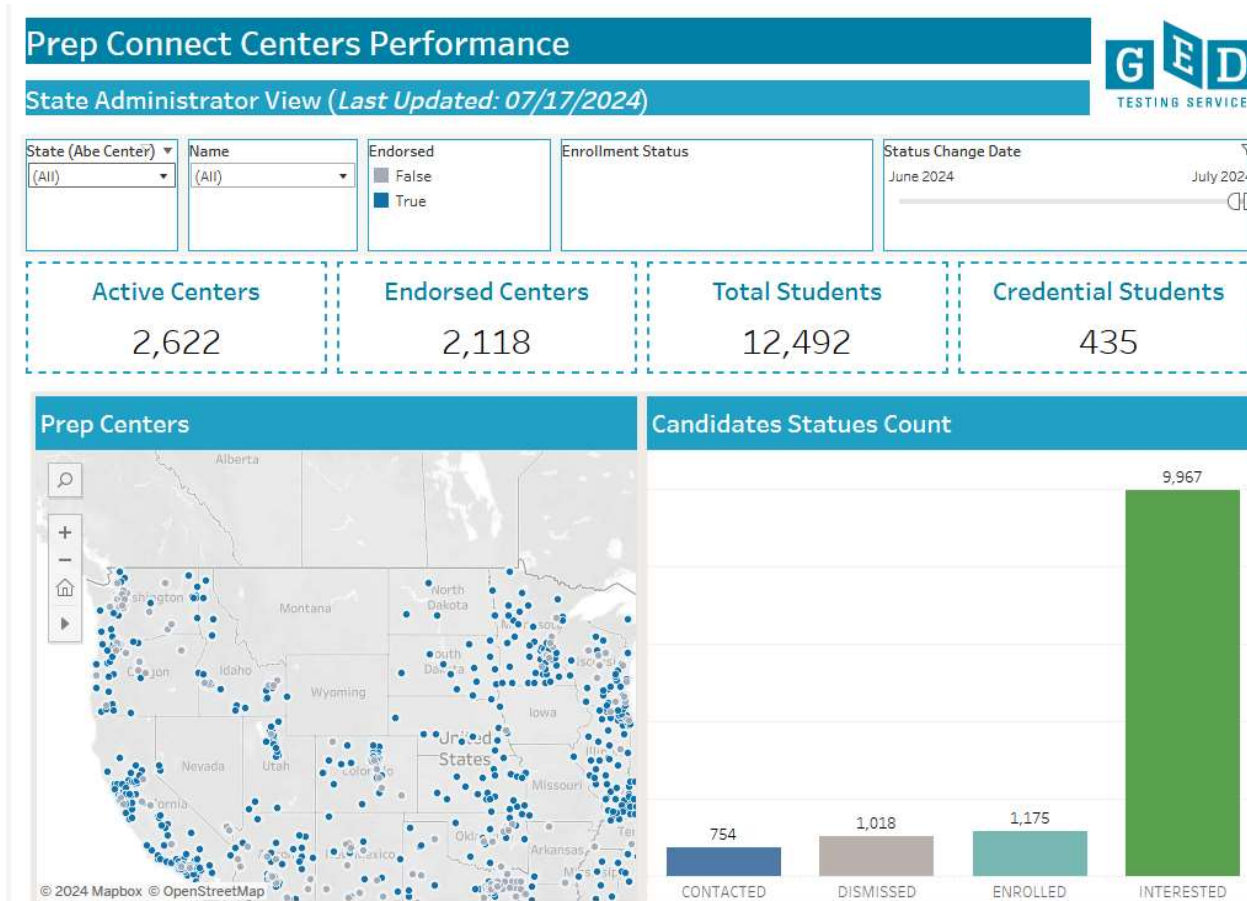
Prep Connect Centers Performance

State Administrator View (Last Updated: 07/17/2024)

GED TESTING SERVICE

State (Abe Center)
(All)

Name
(All)

Endorsed
False
True

Enrollment Status

Status Change Date
June 2024
July 2024

Active Centers
2,622

Endorsed Centers
2,118

Total Students
12,492

Credential Students
435

Prep Centers

Alberta
Washington
Montana
North Dakota
Oregon
Idaho
South Dakota
Wyoming
Iowa
United States
Nevada
Utah
Colorado
Missouri
California
Oklahoma
Arkansas
Mexico

© 2024 Mapbox © OpenStreetMap

Candidates Statues Count

9,967
754
1,018
1,175

CONTACTED
DISMISSED
ENROLLED
INTERESTED